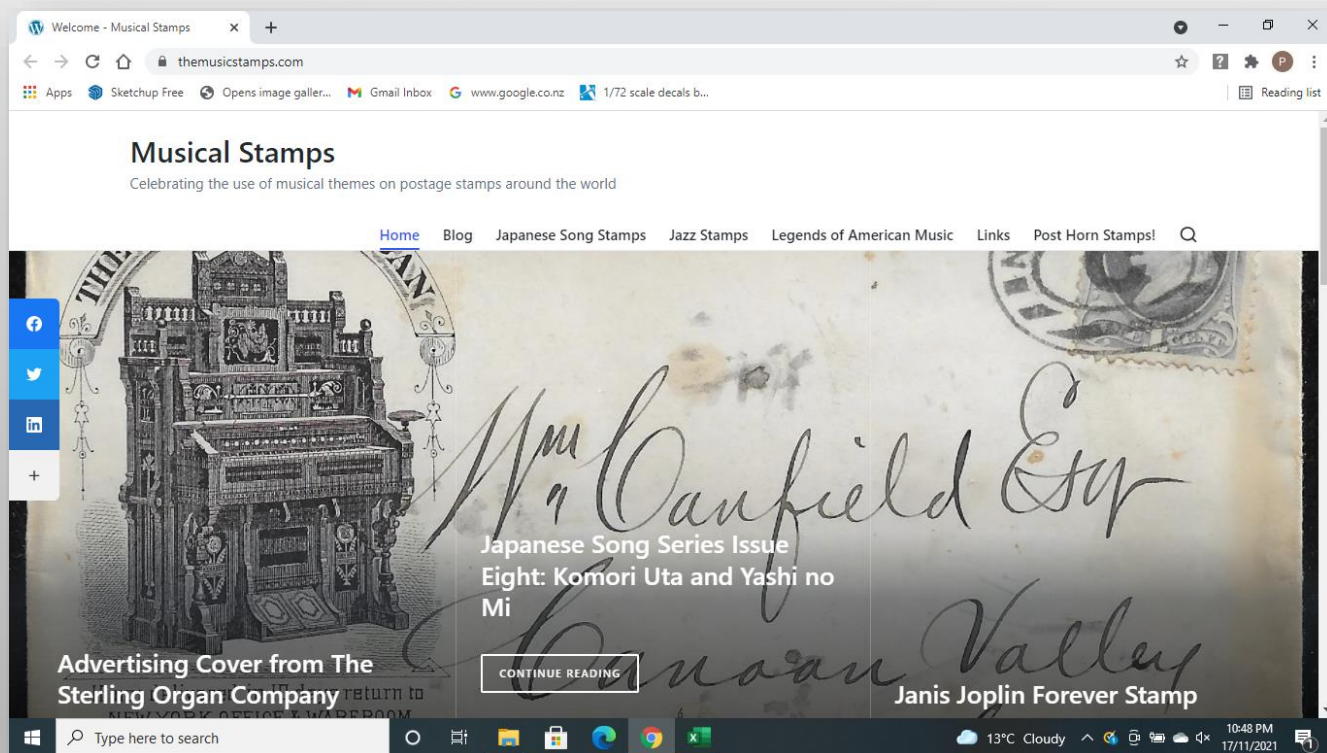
Welcome - Musical Stamps

thermusicstamps.com

Apps Sketchup Free Opens image galler... Gmail Inbox www.google.co.nz 1/72 scale decals b...

Reading list

Musical Stamps

Celebrating the use of musical themes on postage stamps around the world

Home Blog Japanese Song Stamps Jazz Stamps Legends of American Music Links Post Horn Stamps!

Wm Canfield Esq

Canaan Valley

Japanese Song Series Issue Eight: Komori Uta and Yashi no Mi

CONTINUE READING

Advertising Cover from The Sterling Organ Company

return to

NEW YORK OFFICE & WAREROOM

Janis Joplin Forever Stamp

Type here to search

13°C Cloudy

10:48 PM
17/11/2021